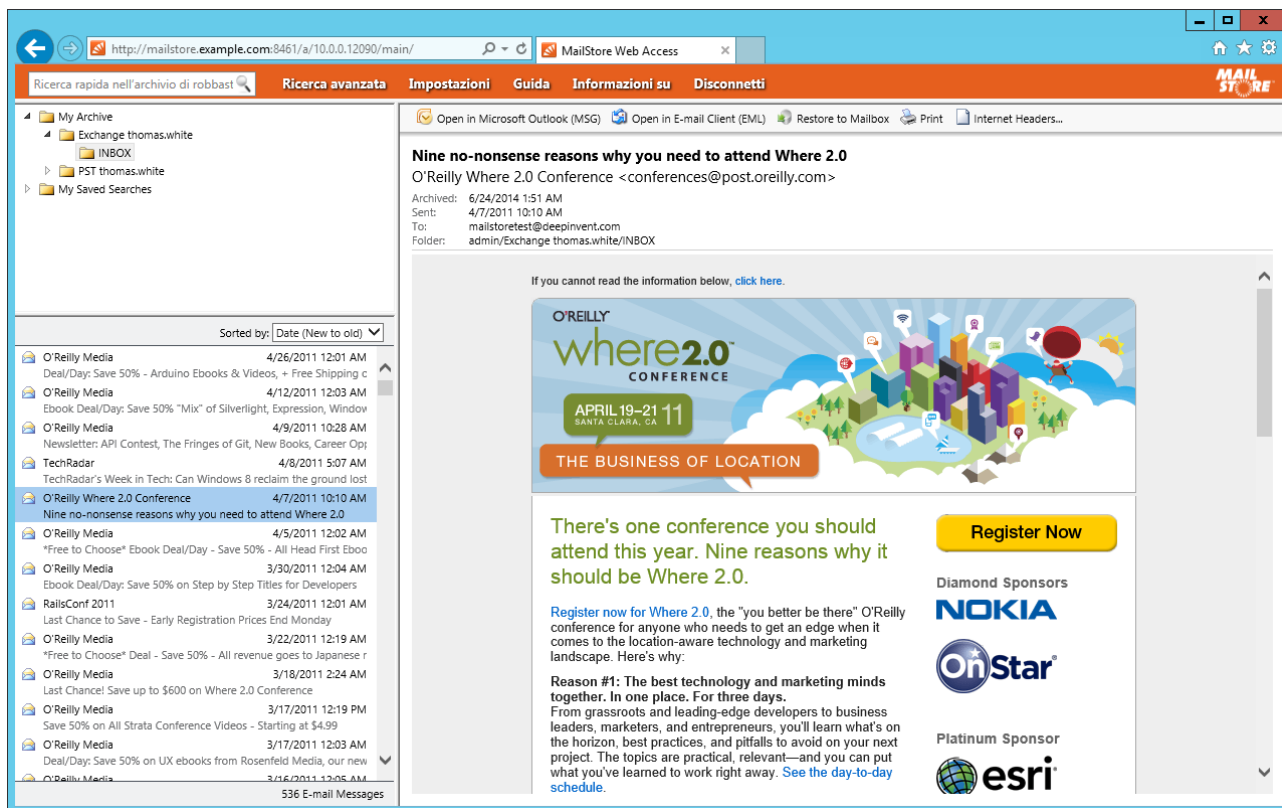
http://mailstore.example.com:8461/a/10.0.0.12090/main/

MailStore Web Access

Ricerca rapida nell'archivio di robbast

Ricerca avanzata Impostazioni Guida Informazioni su Disconnetti

MAIL STORE

My Archive
Exchange thomas.white
INBOX
PST thomas.white
My Saved Searches

Sorted by: Date (New to old)

| | |
|---|---|
| O'Reilly Media | 4/26/2011 12:01 AM |
| Deal/Day: Save 50% - Arduino Ebooks & Videos, + Free Shipping c | |
| O'Reilly Media | 4/12/2011 12:03 AM |
| Ebook Deal/Day: Save 50% "Mix" of Silverlight, Expression, Window | |
| O'Reilly Media | 4/9/2011 10:28 AM |
| Newsletter: API Contest, The Fringes of Git, New Books, Career Opp | |
| TechRadar | 4/8/2011 5:07 AM |
| TechRadar's Week in Tech: Can Windows 8 reclaim the ground lost | |
| O'Reilly Where 2.0 Conference | 4/7/2011 10:10 AM |
| Nine no-nonsense reasons why you need to attend Where 2.0 | |
| O'Reilly Media | 4/5/2011 12:02 AM |
| *Free to Choose* Ebook Deal/Day - Save 50% - All Head First Eboo | |
| O'Reilly Media | 3/30/2011 12:04 AM |
| Ebook Deal/Day: Save 50% on Step by Step Titles for Developers | |
| RailsConf 2011 | 3/24/2011 12:01 AM |
| Last Chance to Save - Early Registration Prices End Monday | |
| O'Reilly Media | 3/22/2011 12:19 AM |
| *Free to Choose* Deal - Save 50% - All revenue goes to Japanese r | |
| O'Reilly Media | 3/18/2011 2:24 AM |
| Last Chance! Save up to $600 on Where 2.0 Conference | |
| O'Reilly Media | 3/17/2011 12:19 PM |
| Save 50% on All Strata Conference Videos - Starting at $4.99 | |
| O'Reilly Media | 3/17/2011 12:03 AM |
| Deal/Day: Save 50% on UX ebooks from Rosenfeld Media, our new | |
| O'Reilly Media | 3/16/2011 12:05 AM |

536 E-mail Messages

Open in Microsoft Outlook (MSG) Open in E-mail Client (EML) Restore to Mailbox Print Internet Headers...

Nine no-nonsense reasons why you need to attend Where 2.0
O'Reilly Where 2.0 Conference <conferences@post.oreilly.com>
Archived: 6/24/2014 1:51 AM
Sent: 4/7/2011 10:10 AM
To: mailstoretest@deepinvent.com
Folder: admin/Exchange thomas.white/INBOX

If you cannot read the information below, click here.

O'REILLY where2.0 CONFERENCE
APRIL 19–21 11 SANTA CLARA, CA
THE BUSINESS OF LOCATION

There's one conference you should attend this year. Nine reasons why it should be Where 2.0.

Register now for Where 2.0, the "you better be there" O'Reilly conference for anyone who needs to get an edge when it comes to the location-aware technology and marketing landscape. Here's why:

Reason #1: The best technology and marketing minds together. In one place. For three days.
From grassroots and leading-edge developers to business leaders, marketers, and entrepreneurs, you'll learn what's on the horizon, best practices, and pitfalls to avoid on your next project. The topics are practical, relevant—and you can put what you've learned to work right away. See the day-to-day schedule.

Register Now
Diamond Sponsors
NOKIA
OnStar
Platinum Sponsor
esri